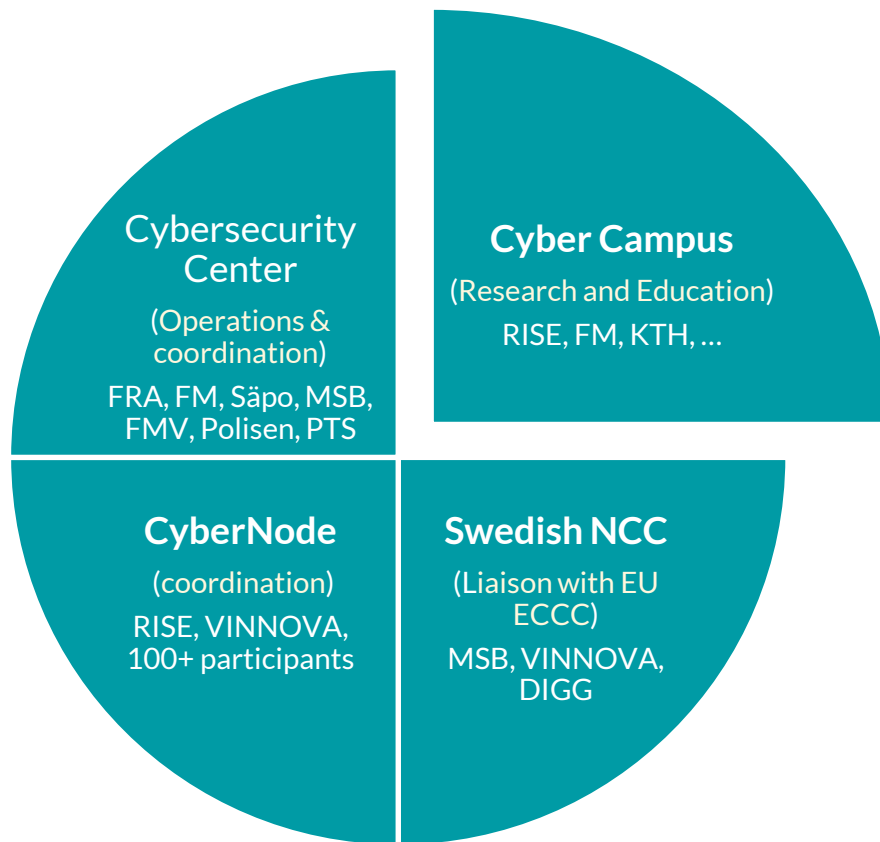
Cybersecurity Center

(Operations & coordination)

FRA, FM, Säpo, MSB, FMV, Polisen, PTS

Cyber Campus

(Research and Education)

RISE, FM, KTH, …

CyberNode

(coordination)

RISE, VINNOVA, 100+ participants

Swedish NCC

(Liaison with EU ECCC)

MSB, VINNOVA, DIGG